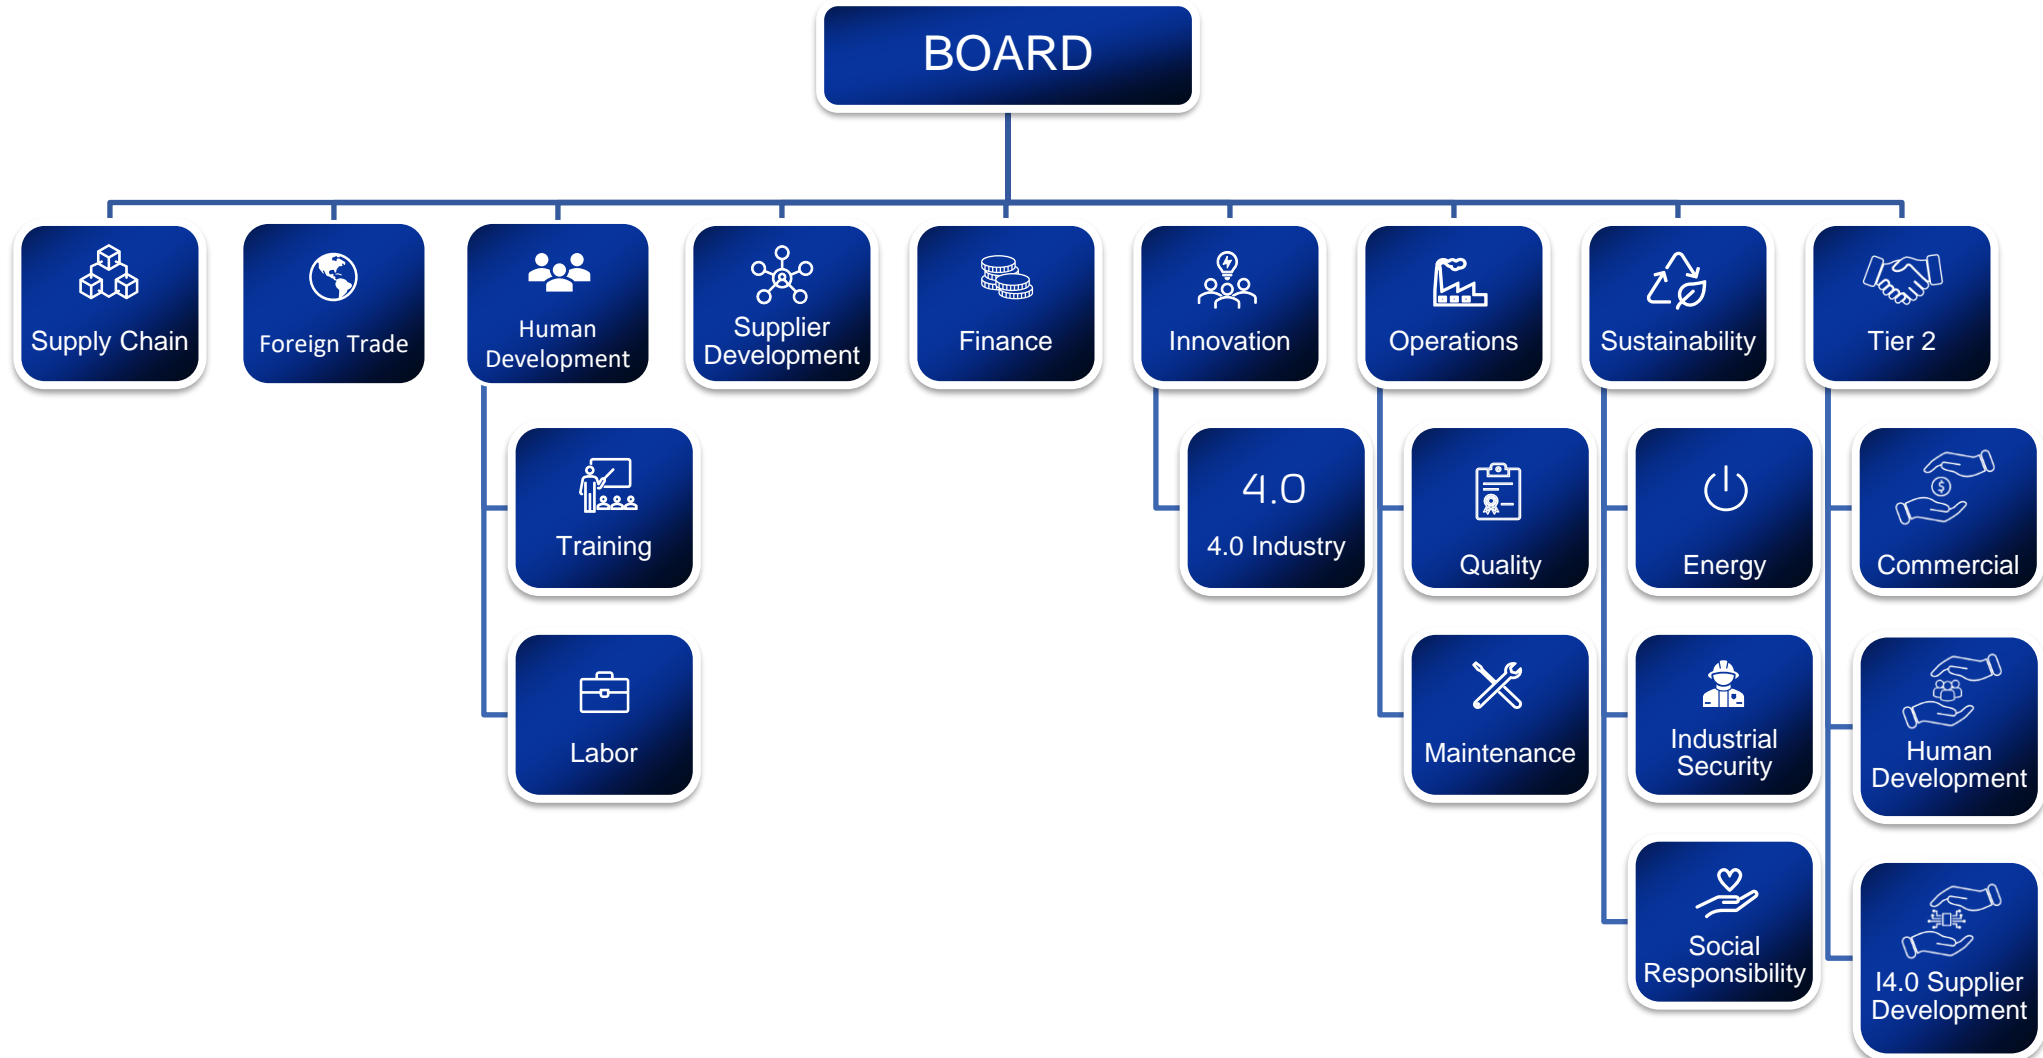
BOARD

Supply Chain

Foreign Trade

Human Development

Training

Labor

Supplier Development

Finance

Innovation

4.0
4.0 Industry

Operations

Quality

Maintenance

Sustainability

Energy

Industrial Security

Social Responsibility

Tier 2

Commercial

Human Development

I4.0 Supplier Development